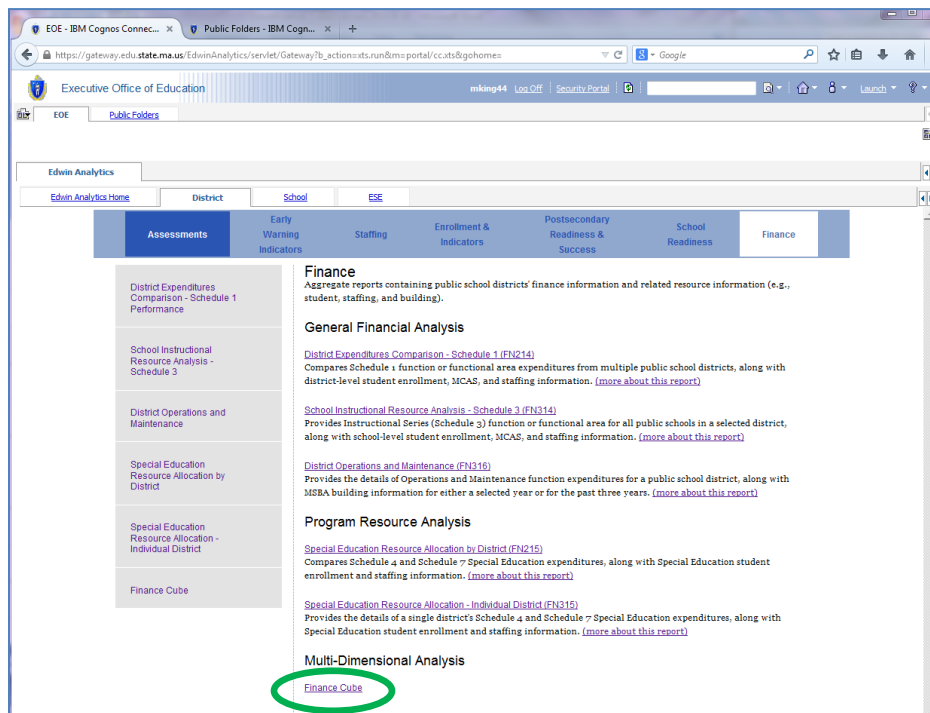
EOE - IBM Cognos Connec... ×
Public Folders - IBM Cogno... ×
+

https://gateway.edu.state.ma.us/EdwinAnalytics/servlet/Gateway?b_action=xts.run&m=portal/cc.xts&gohome=
Google

Executive Office of Education
mking44 Log Off Security Portal
Launch

EOE
Public Folders

Edwin Analytics

Edwin Analytics Home
District
School
ESE

Assessments
Early Warning Indicators
Staffing
Enrollment & Indicators
Postsecondary Readiness & Success
School Readiness
Finance

District Expenditures Comparison - Schedule 1 Performance

School Instructional Resource Analysis - Schedule 3

District Operations and Maintenance

Special Education Resource Allocation by District

Special Education Resource Allocation - Individual District

Finance Cube

Finance
Aggregate reports containing public school districts' finance information and related resource information (e.g., student, staffing, and building).

General Financial Analysis

District Expenditures Comparison - Schedule 1 (FN214)
Compares Schedule 1 function or functional area expenditures from multiple public school districts, along with district-level student enrollment, MCAS, and staffing information. (more about this report)

School Instructional Resource Analysis - Schedule 3 (FN314)
Provides Instructional Series (Schedule 3) function or functional area for all public schools in a selected district, along with school-level student enrollment, MCAS, and staffing information. (more about this report)

District Operations and Maintenance (FN316)
Provides the details of Operations and Maintenance function expenditures for a public school district, along with MSBA building information for either a selected year or for the past three years. (more about this report)

Program Resource Analysis

Special Education Resource Allocation by District (FN215)
Compares Schedule 4 and Schedule 7 Special Education expenditures, along with Special Education student enrollment and staffing information. (more about this report)

Special Education Resource Allocation - Individual District (FN315)
Provides the details of a single district's Schedule 4 and Schedule 7 Special Education expenditures, along with Special Education student enrollment and staffing information. (more about this report)

Multi-Dimensional Analysis

Finance Cube